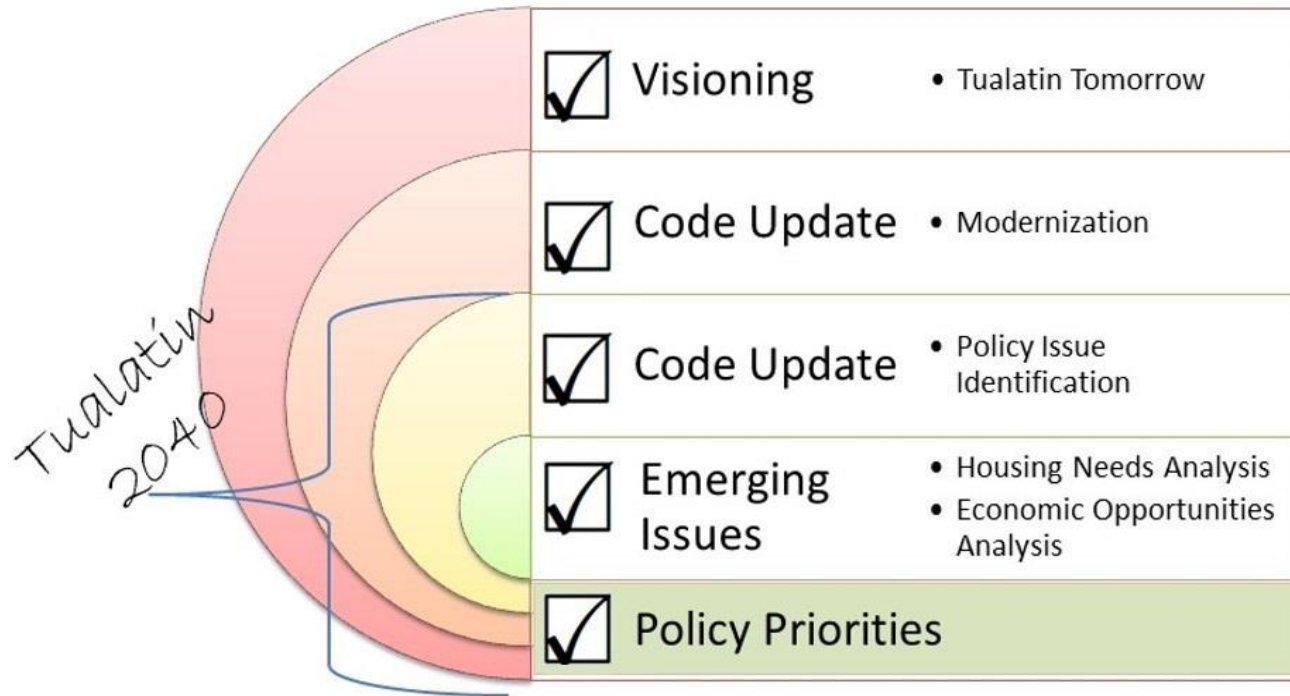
Tualatin 2040

Visioning
• Tualatin Tomorrow

Code Update
• Modernization

Code Update
• Policy Issue Identification

Emerging Issues
• Housing Needs Analysis
• Economic Opportunities Analysis

Policy Priorities